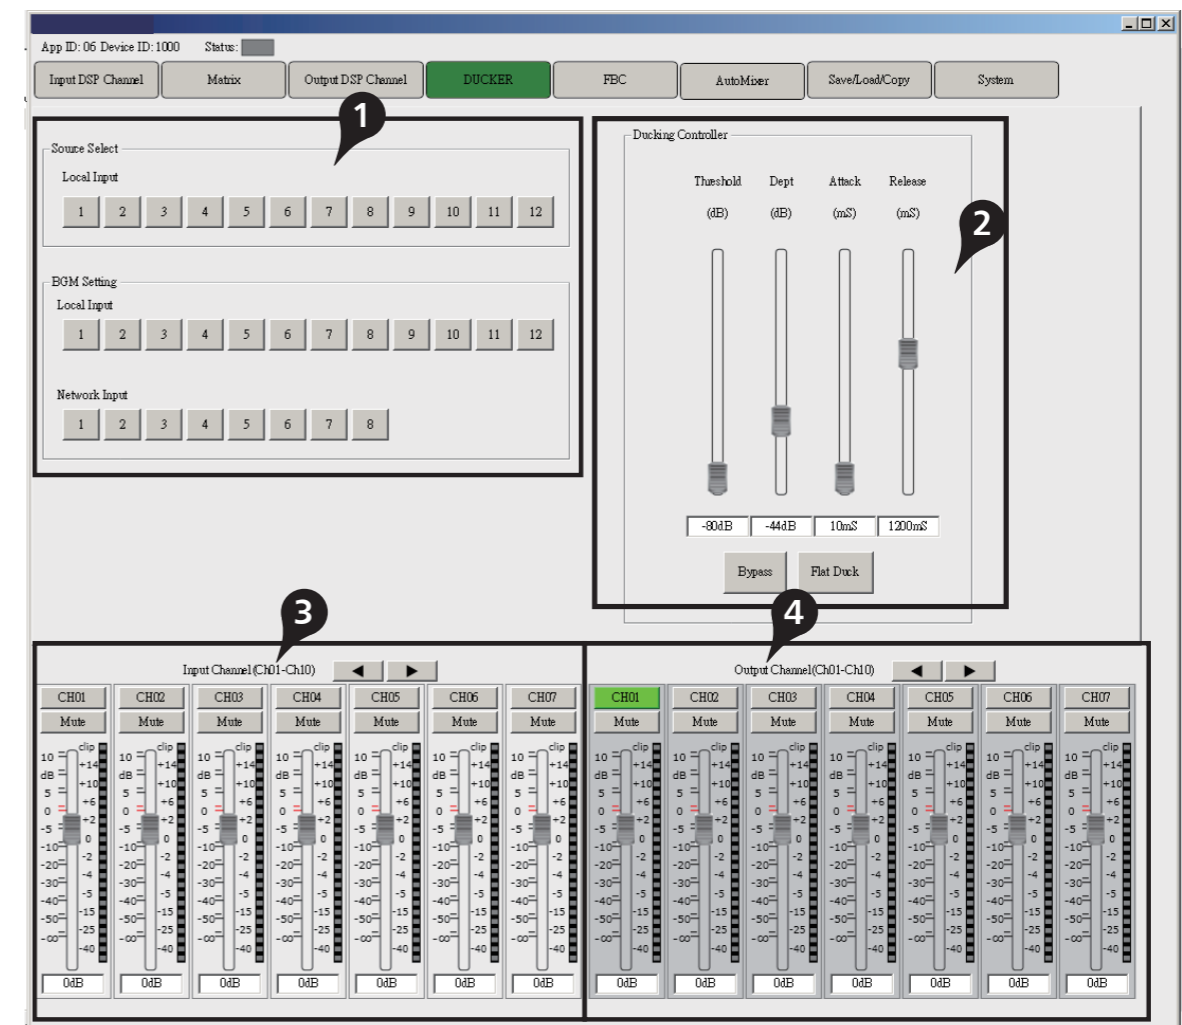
App ID: 06 Device ID: 1000 Status:

Input DSP Channel | Matrix | Output DSP Channel | DUCKER | FBC | AutoMixer | Save/Load/Copy | System

1

Source Select
Local Input
1 2 3 4 5 6 7 8 9 10 11 12

BGM Setting
Local Input
1 2 3 4 5 6 7 8 9 10 11 12

Network Input
1 2 3 4 5 6 7 8

Ducking Controller
Threshold (dB) Dept (dB) Attack (mS) Release (mS)

2

-80dB -44dB 10mS 1200mS

Bypass Flat Duck

3

Input Channel(Ch01-Ch10)

4

Output Channel(Ch01-Ch10)

CH01 CH02 CH03 CH04 CH05 CH06 CH07
Mute Mute Mute Mute Mute Mute Mute
10 dB 5 0 -5 -10 -20 -30 -40 -50 -∞
clip +14 +10 +6 +2 0 -2 -4 -5 -15 -25 -40
0dB 0dB 0dB 0dB 0dB 0dB 0dB

CH01 CH02 CH03 CH04 CH05 CH06 CH07
Mute Mute Mute Mute Mute Mute Mute
10 dB 5 0 -5 -10 -20 -30 -40 -50 -∞
clip +14 +10 +6 +2 0 -2 -4 -5 -15 -25 -40
0dB 0dB 0dB 0dB 0dB 0dB 0dB